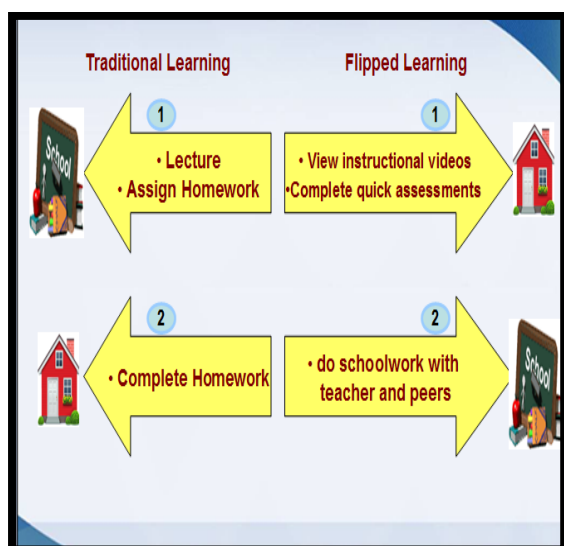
Traditional Learning

Flipped Learning

1

• Lecture
• Assign Homework

School

1

• View instructional videos
•Complete quick assessments

2

• Complete Homework

2

• do schoolwork with teacher and peers

School